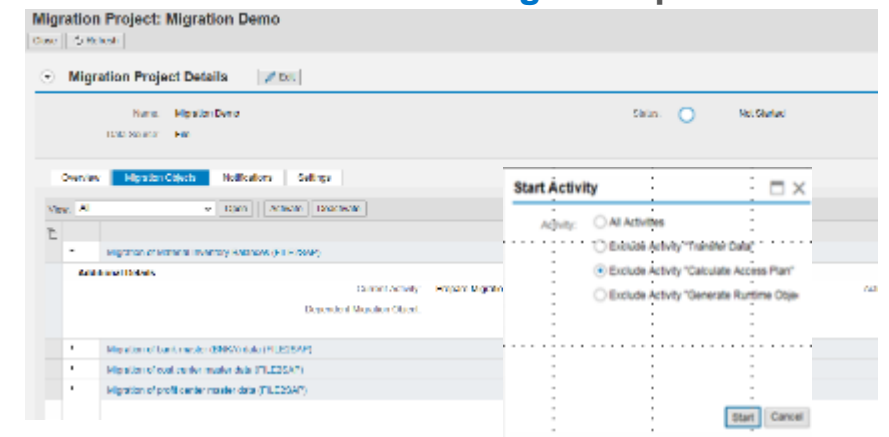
Migration Project: Migration Demo

Close | Refresh

Migration Project Details | Edit

Name: Migration Demo
Data Source: File

Status: Not Started

Overview | Migration Objects | Notifications | Settings

View: All | Start | Activate | Deactivate

Migration of material inventory balances (FILE2SAP)

Additional Details

Current Activity: Prepare Migration

Dependent Migration Object:

Migration of bank master (BNKA) data (FILE2SAP)

Migration of cost center master data (FILE2SAP)

Migration of profit center master data (FILE2SAP)

Start Activity

Activity: All Activities

Exclude Activity "Transfer Data"

Exclude Activity "Calculate Access Plan"

Exclude Activity "Generate Runtime Obje

Start | Cancel